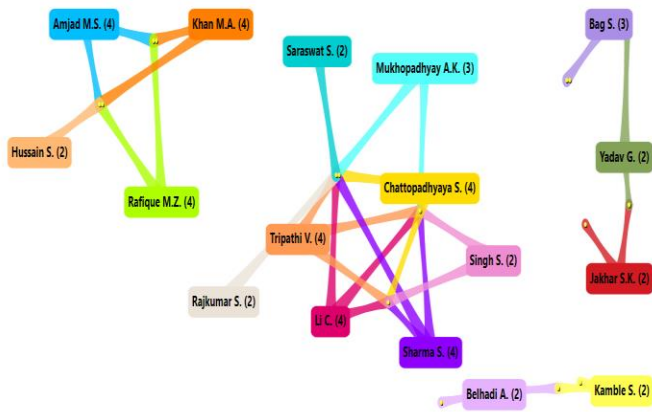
Amjad M.S. (4)
Khan M.A. (4)
Hussain S. (2)
Rafique M.Z. (4)
Saraswat S. (2)
Mukhopadhyay A.K. (3)
Chattopadhyaya S. (4)
Tripathi V. (4)
Singh S. (2)
Rajkumar S. (2)
Li C. (4)
Sharma S. (4)
Bag S. (3)
Yadav G. (2)
Jakhar S.K. (2)
Belhadi A. (2)
Kamble S. (2)